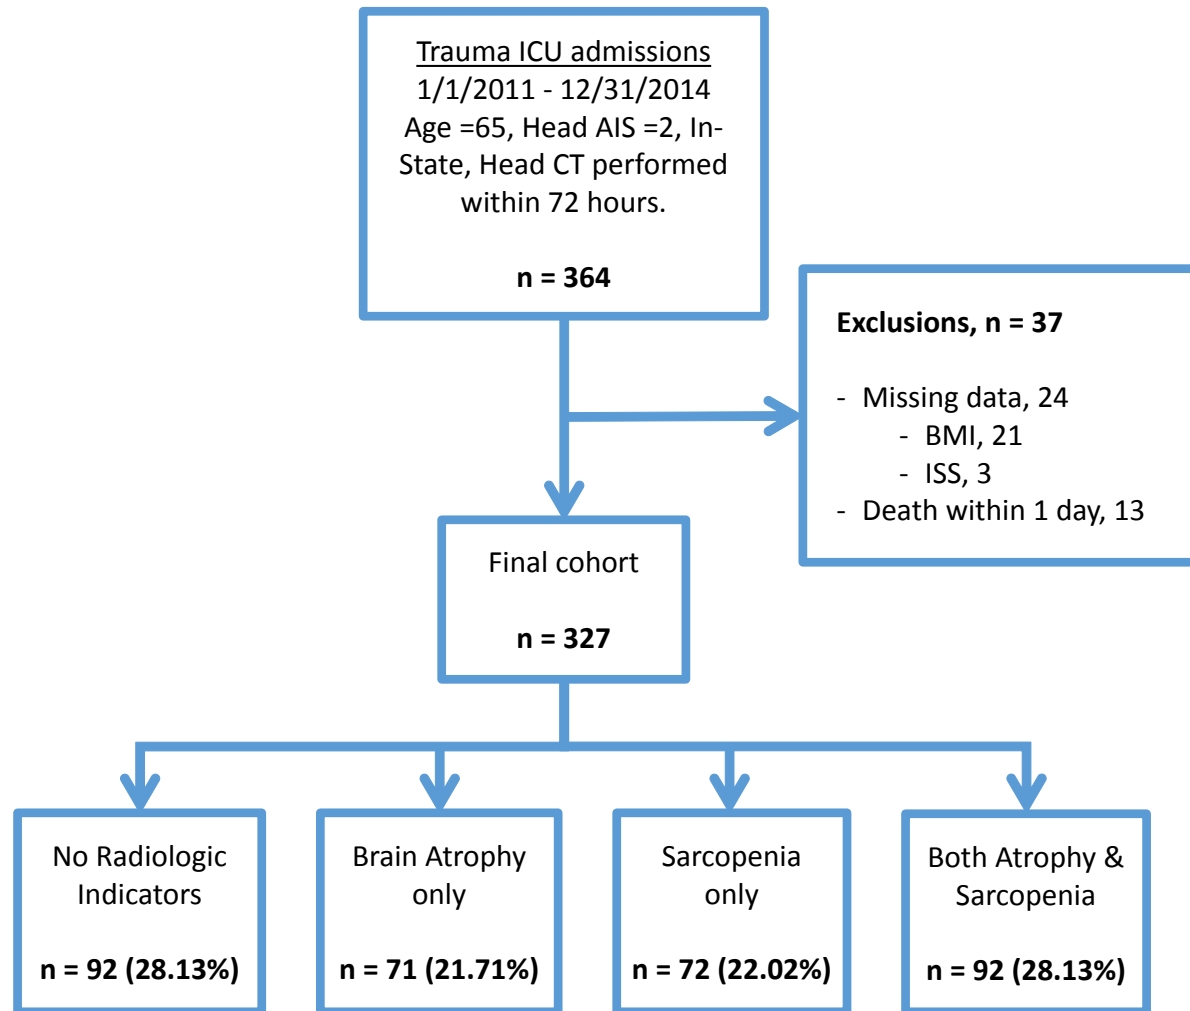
Trauma ICU admissions
1/1/2011 - 12/31/2014
Age =65, Head AIS =2, In-State, Head CT performed within 72 hours.

n = 364

Exclusions, n = 37

- Missing data, 24
  - BMI, 21
  - ISS, 3
- Death within 1 day, 13

Final cohort

n = 327

No Radiologic Indicators

n = 92 (28.13%)

Brain Atrophy only

n = 71 (21.71%)

Sarcopenia only

n = 72 (22.02%)

Both Atrophy & Sarcopenia

n = 92 (28.13%)